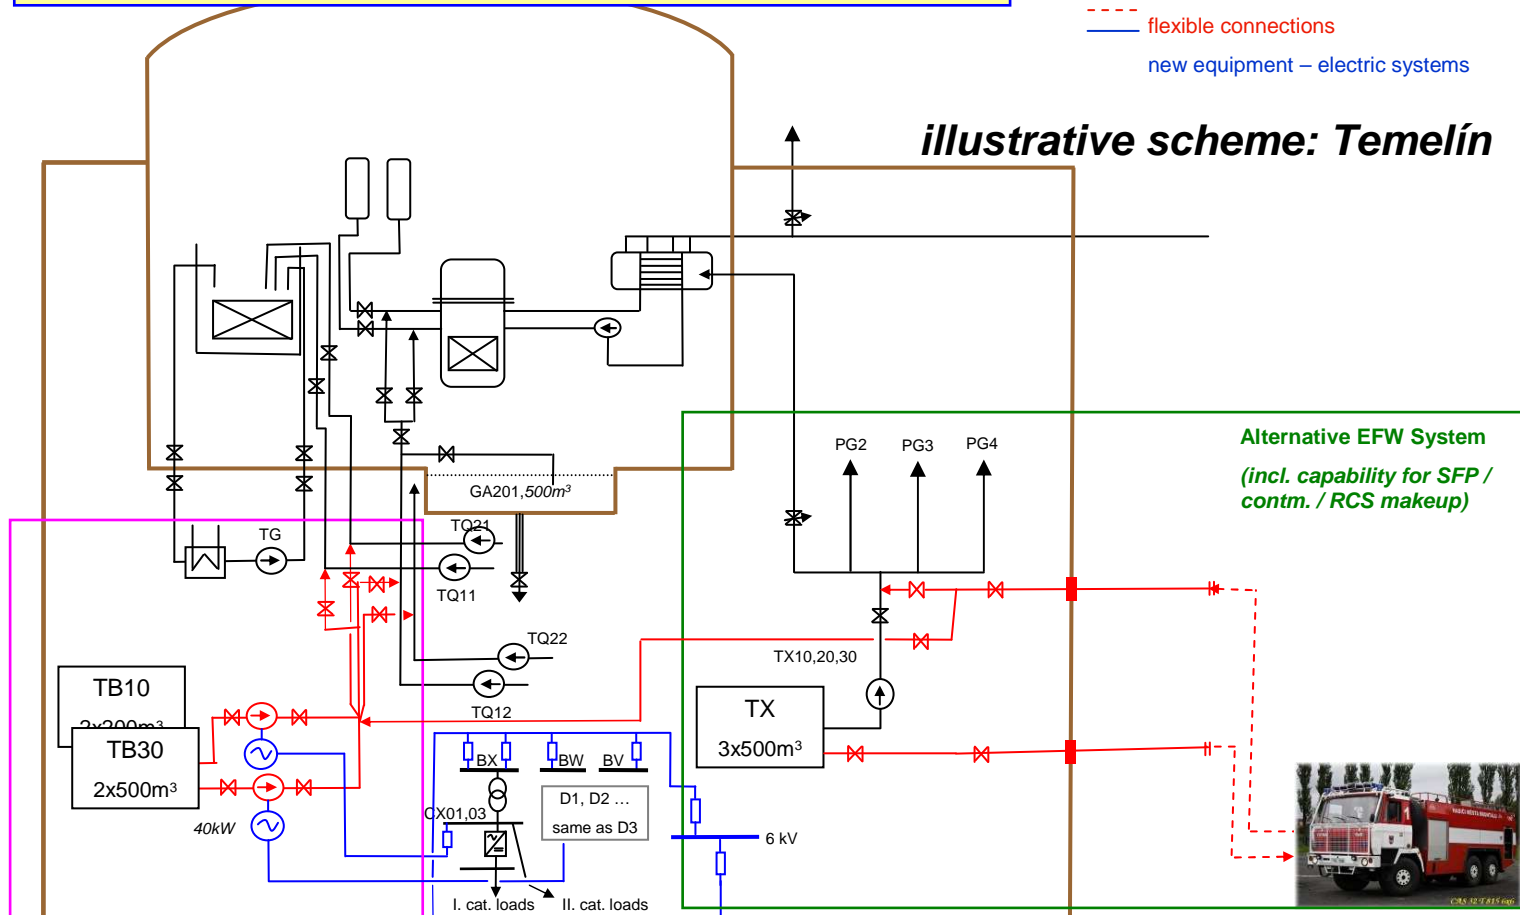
flexible connections

new equipment – electric systems

illustrative scheme: Temelín

Alternative EFW System

(incl. capability for SFP / contm. / RCS makeup)

PG2 PG3 PG4

GA201,$500m^3$

TG

TQ21

TQ11

TQ22

TQ12

TX10,20,30

TB10

2x200m³

TB30

2x500m³

40kW

TX

3x500m³

BX BW BV

D1, D2 …

same as D3

CX01,03

6 kV

I. cat. loads

II. cat. loads